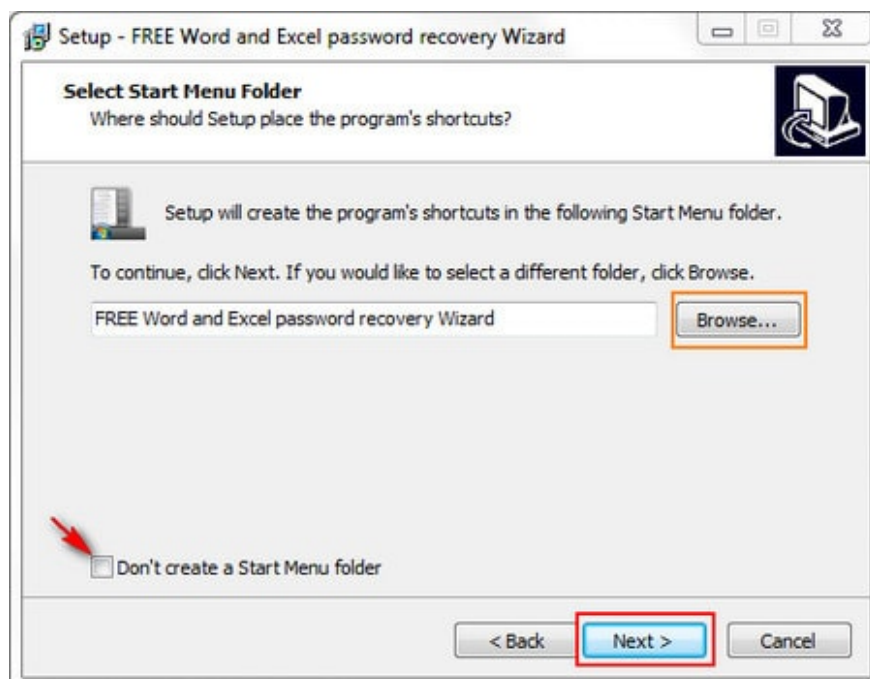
Setup - FREE Word and Excel password recovery Wizard

Select Start Menu Folder
Where should Setup place the program's shortcuts?

Setup will create the program's shortcuts in the following Start Menu folder.

To continue, click Next. If you would like to select a different folder, click Browse.

FREE Word and Excel password recovery Wizard

Browse...

Don't create a Start Menu folder

< Back

Next >

Cancel